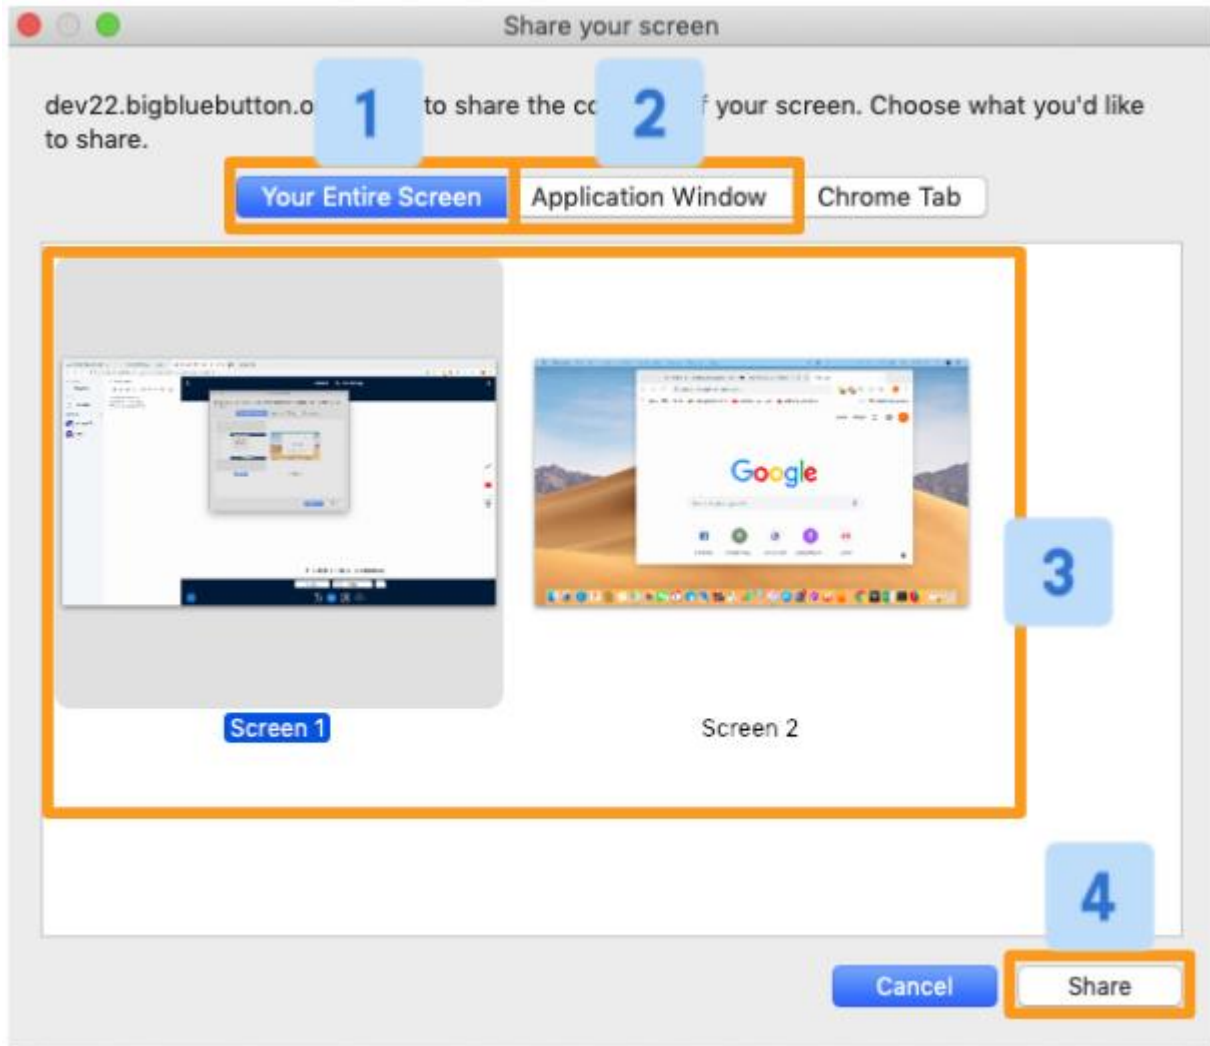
Share your screen

dev22.bigbluebutton.o 1 to share the co 2 f your screen. Choose what you'd like to share.

Your Entire Screen | Application Window | Chrome Tab

Google

Screen 1

Screen 2

3

4

Cancel

Share